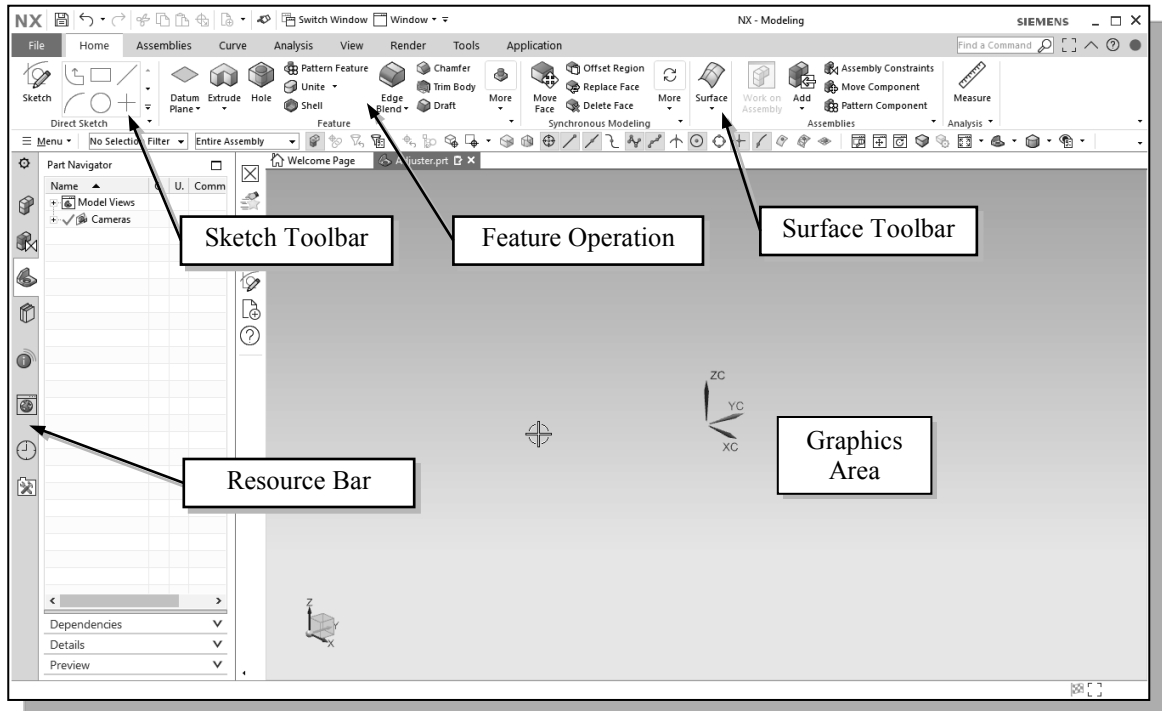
NX Switch Window Window NX - Modeling SIEMENS

File Home Assemblies Curve Analysis View Render Tools Application Find a Command

Sketch Direct Sketch Datum Plane Extrude Hole Pattern Feature Unite Shell Feature Edge Blend Chamfer Trim Body Draft More Move Face Offset Region Replace Face Delete Face Synchronous Modeling More Surface Work on Assembly Add Assembly Constraints Move Component Pattern Component Assemblies Measure Analysis

Menu No Selection Filter Entire Assembly

Part Navigator

Name U. Comm

Model Views

Cameras

Welcome Page Adjuster.prt

Sketch Toolbar

Feature Operation

Surface Toolbar

ZC YC XC

Graphics Area

Resource Bar

Z Y X

Dependencies

Details

Preview